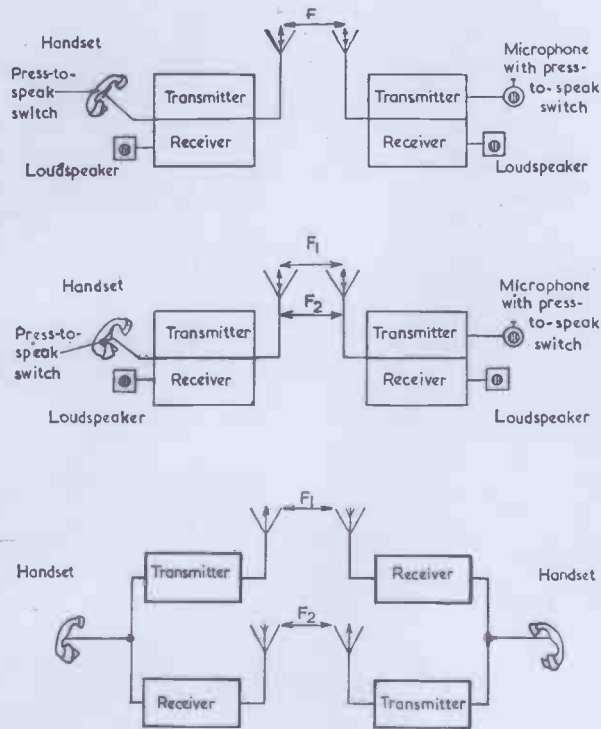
Handset
F
Press-to-speak switch
Transmitter
Receiver
Loudspeaker
Transmitter
Receiver
Microphone with press-to-speak switch
Loudspeaker

Handset
$F_1$
$F_2$
Press-to-speak switch
Transmitter
Receiver
Loudspeaker
Transmitter
Receiver
Microphone with press-to-speak switch
Loudspeaker

$F_1$
Handset
Transmitter
Receiver
Handset
$F_2$
Receiver
Transmitter